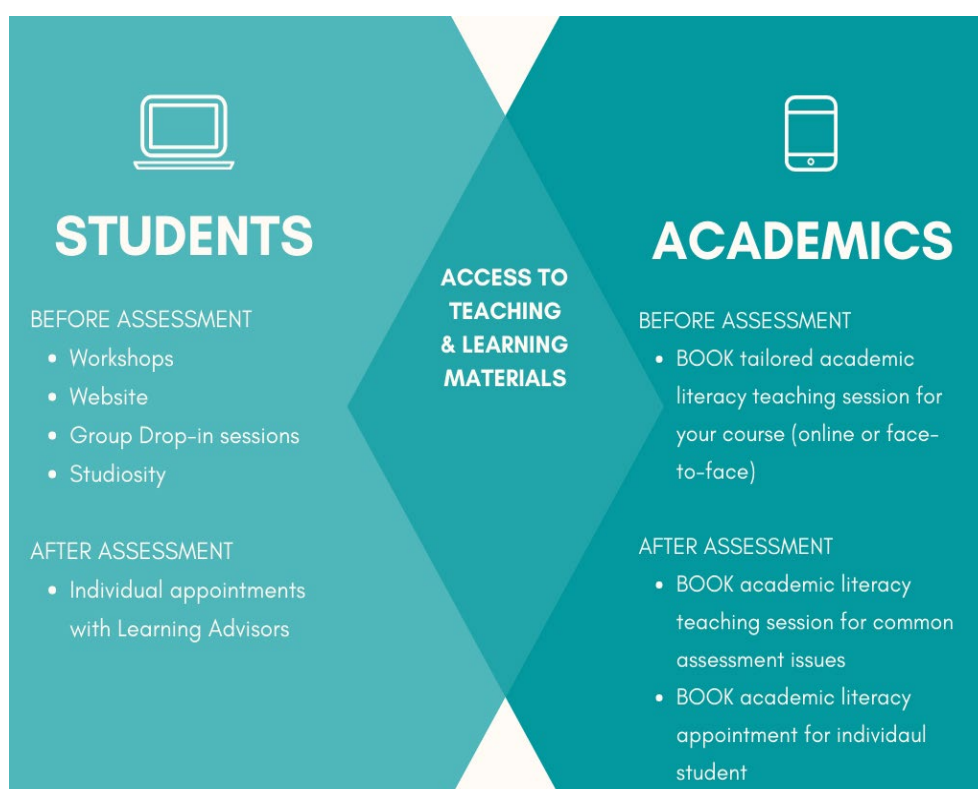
STUDENTS

BEFORE ASSESSMENT
- Workshops
- Website
- Group Drop-in sessions
- Studiosity

AFTER ASSESSMENT
- Individual appointments with Learning Advisors

ACCESS TO TEACHING & LEARNING MATERIALS

ACADEMICS

BEFORE ASSESSMENT
- BOOK tailored academic literacy teaching session for your course (online or face-to-face)

AFTER ASSESSMENT
- BOOK academic literacy teaching session for common assessment issues
- BOOK academic literacy appointment for individaul student